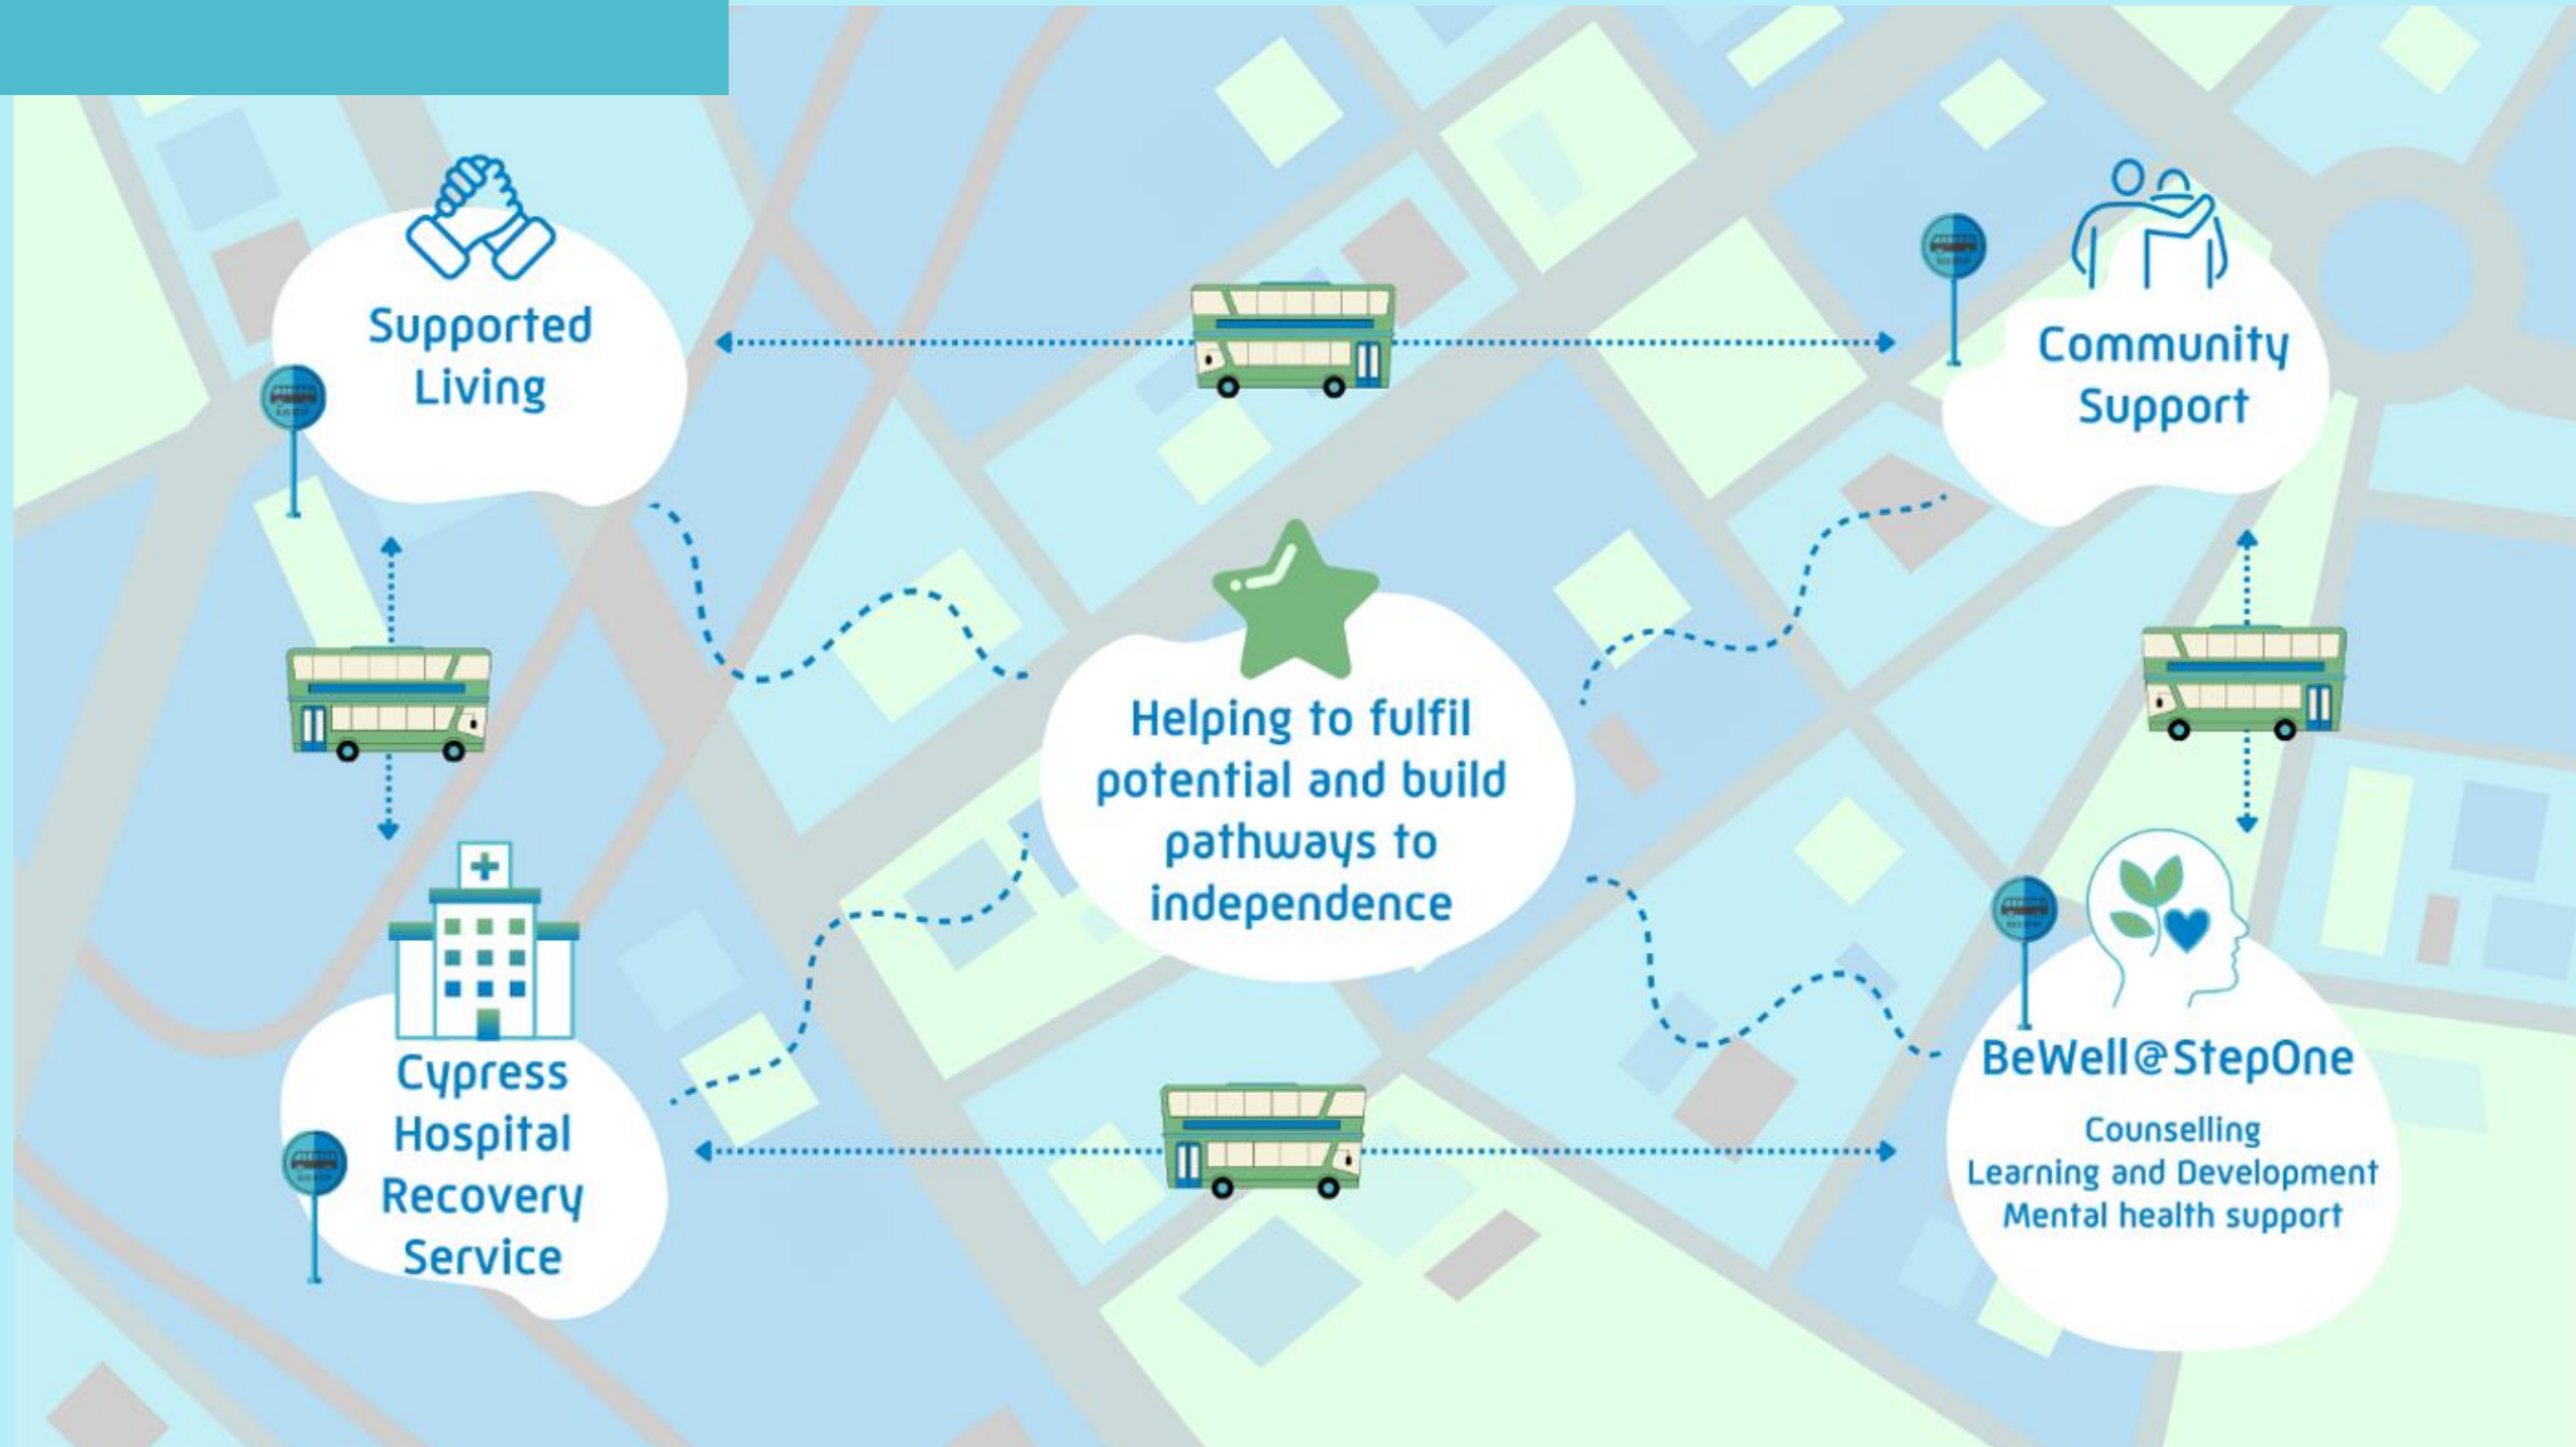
Supported Living

Community Support

Helping to fulfil potential and build pathways to independence

Cypress Hospital Recovery Service

BeWell@StepOne

Counselling
Learning and Development
Mental health support